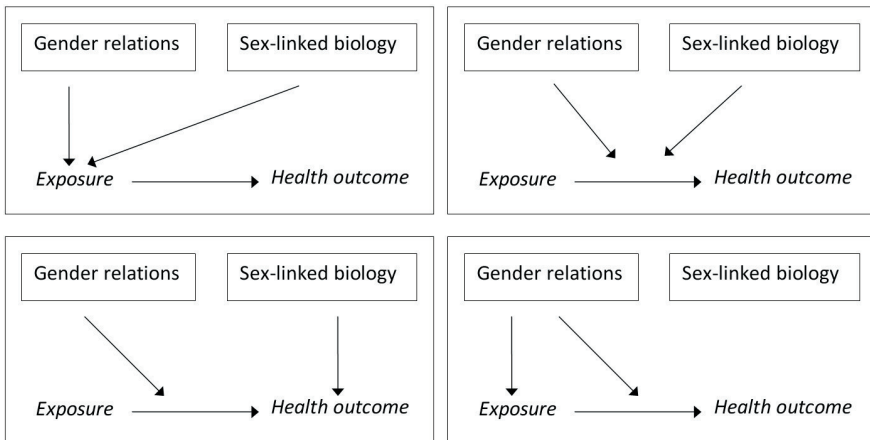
Gender relations

Sex-linked biology

Exposure

Health outcome

Gender relations

Sex-linked biology

Exposure

Health outcome

Gender relations

Sex-linked biology

Exposure

Health outcome

Gender relations

Sex-linked biology

Exposure

Health outcome